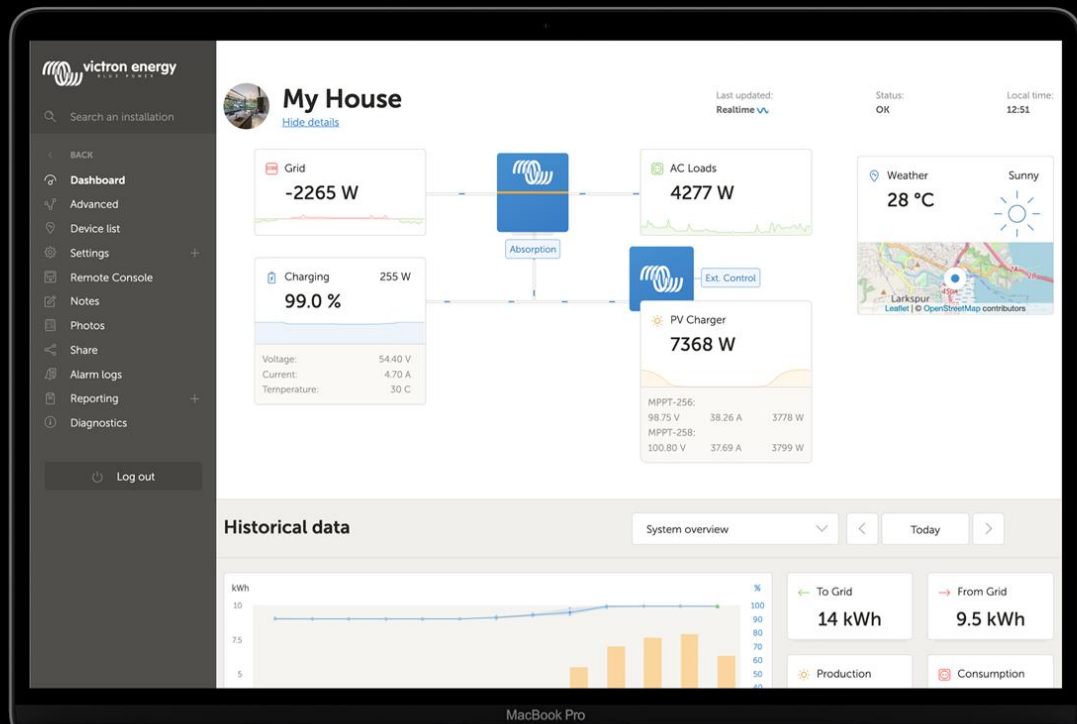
victron energy
BLUE POWER

Search an installation

BACK
Dashboard
Advanced
Device list
Settings
Remote Console
Notes
Photos
Share
Alarm logs
Reporting
Diagnostics

Log out

My House
Hide details

Last updated:
Realtime

Status:
OK

Local time:
12:51

Grid
-2265 W

AC Loads
4277 W

Absorption

Ext. Control

Charging 255 W
99.0 %

Voltage: 54.40 V
Current: 4.70 A
Temperature: 30 C

PV Charger
7368 W

MPPT-256:
98.75 V 38.26 A 3778 W
MPPT-258:
100.80 V 37.69 A 3799 W

Weather Sunny
28 °C

Larkspur
Leaflet | © OpenStreetMap contributors

Historical data

System overview

Today

kWh
10
7.5
5

%
100
90
80
70
60
50
40

To Grid
14 kWh

From Grid
9.5 kWh

Production

Consumption

MacBook Pro